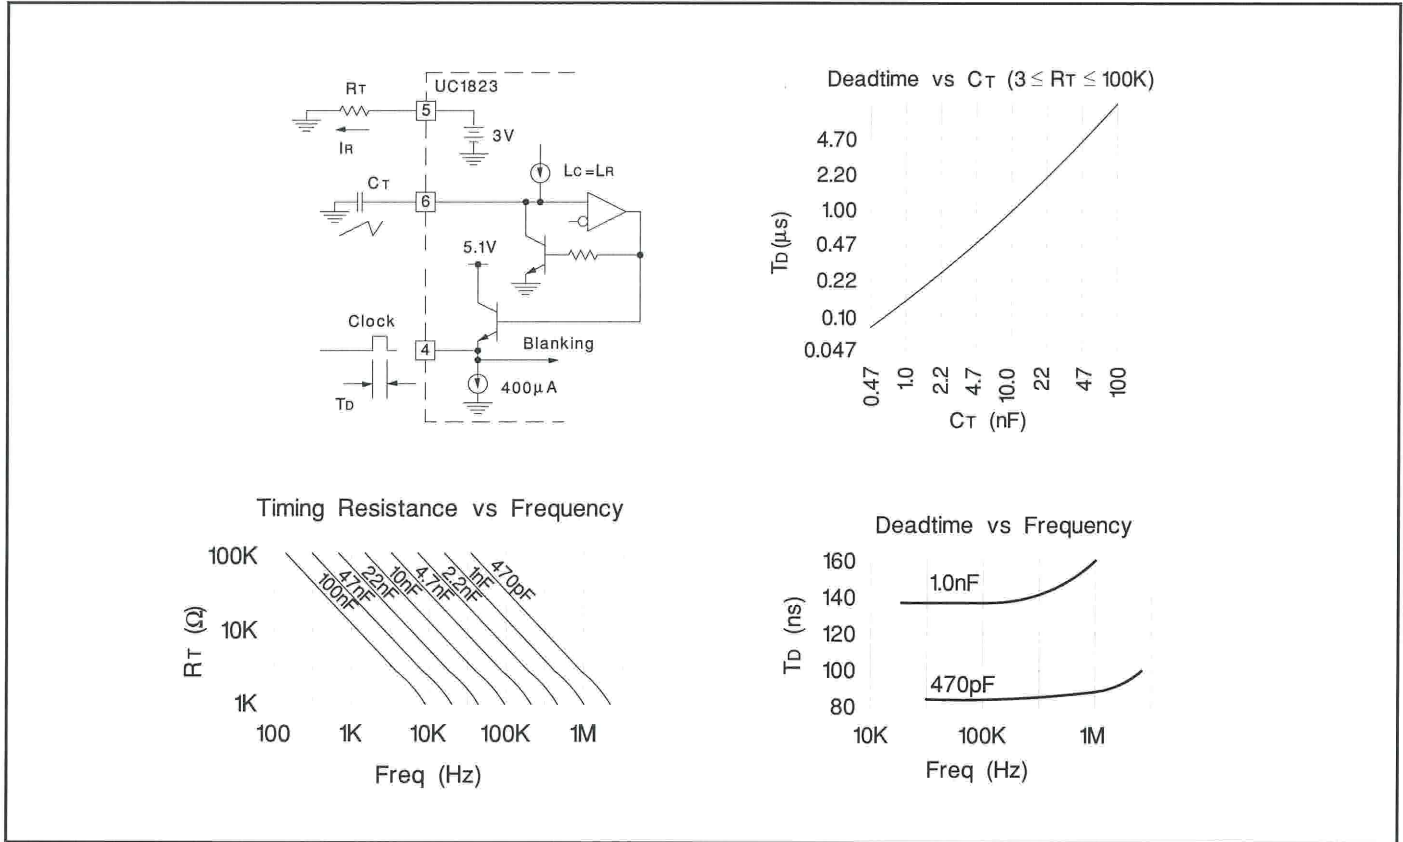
RT
UC1823
5
IR
3V
CT
6
LC = LR
5.1V
Clock
4
Blanking
400µA
TD

Deadtime vs CT (3 ≤ RT ≤ 100K)

TD (µs)
4.70
2.20
1.00
0.47
0.22
0.10
0.047
0.47
1.0
2.2
4.7
10.0
22
47
100
CT (nF)

Timing Resistance vs Frequency

RT (Ω)
100K
10K
1K
100nF
47nF
22nF
10nF
4.7nF
2.2nF
1nF
470pF
100
1K
10K
100K
1M
Freq (Hz)

Deadtime vs Frequency

TD (ns)
160
140
120
100
80
1.0nF
470pF
10K
100K
1M
Freq (Hz)